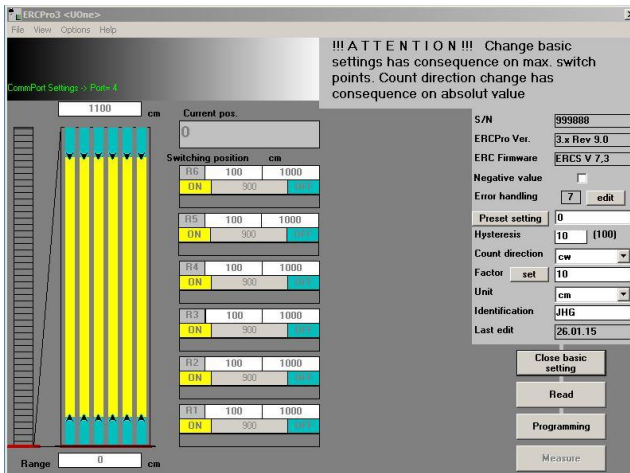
ERCPro3 <UOne>

File View Options Help

CommPort Settings -> Port= 4

!!! A T T E N T I O N !!! Change basic settings has consequence on max. switch points. Count direction change has consequence on absolut value

1100 cm

Current pos.

0

Switching position cm

| R6 | 100 | 1000 |
|---|---|---|
| ON | 900 | OFF |

| R5 | 100 | 1000 |
|---|---|---|
| ON | 900 | OFF |

| R4 | 100 | 1000 |
|---|---|---|
| ON | 900 | OFF |

| R3 | 100 | 1000 |
|---|---|---|
| ON | 900 | OFF |

| R2 | 100 | 1000 |
|---|---|---|
| ON | 900 | OFF |

| R1 | 100 | 1000 |
|---|---|---|
| ON | 900 | OFF |

Range 0 cm

S/N 999888

ERCPro Ver. 3.x Rev 9.0

ERC Firmware ERCS V 7,3

Negative value

Error handling 7 edit

Preset setting 0

Hysteresis 10 (100)

Count direction cw

Factor set 10

Unit cm

Identification JHG

Last edit 26.01.15

Close basic setting

Read

Programming

Measure